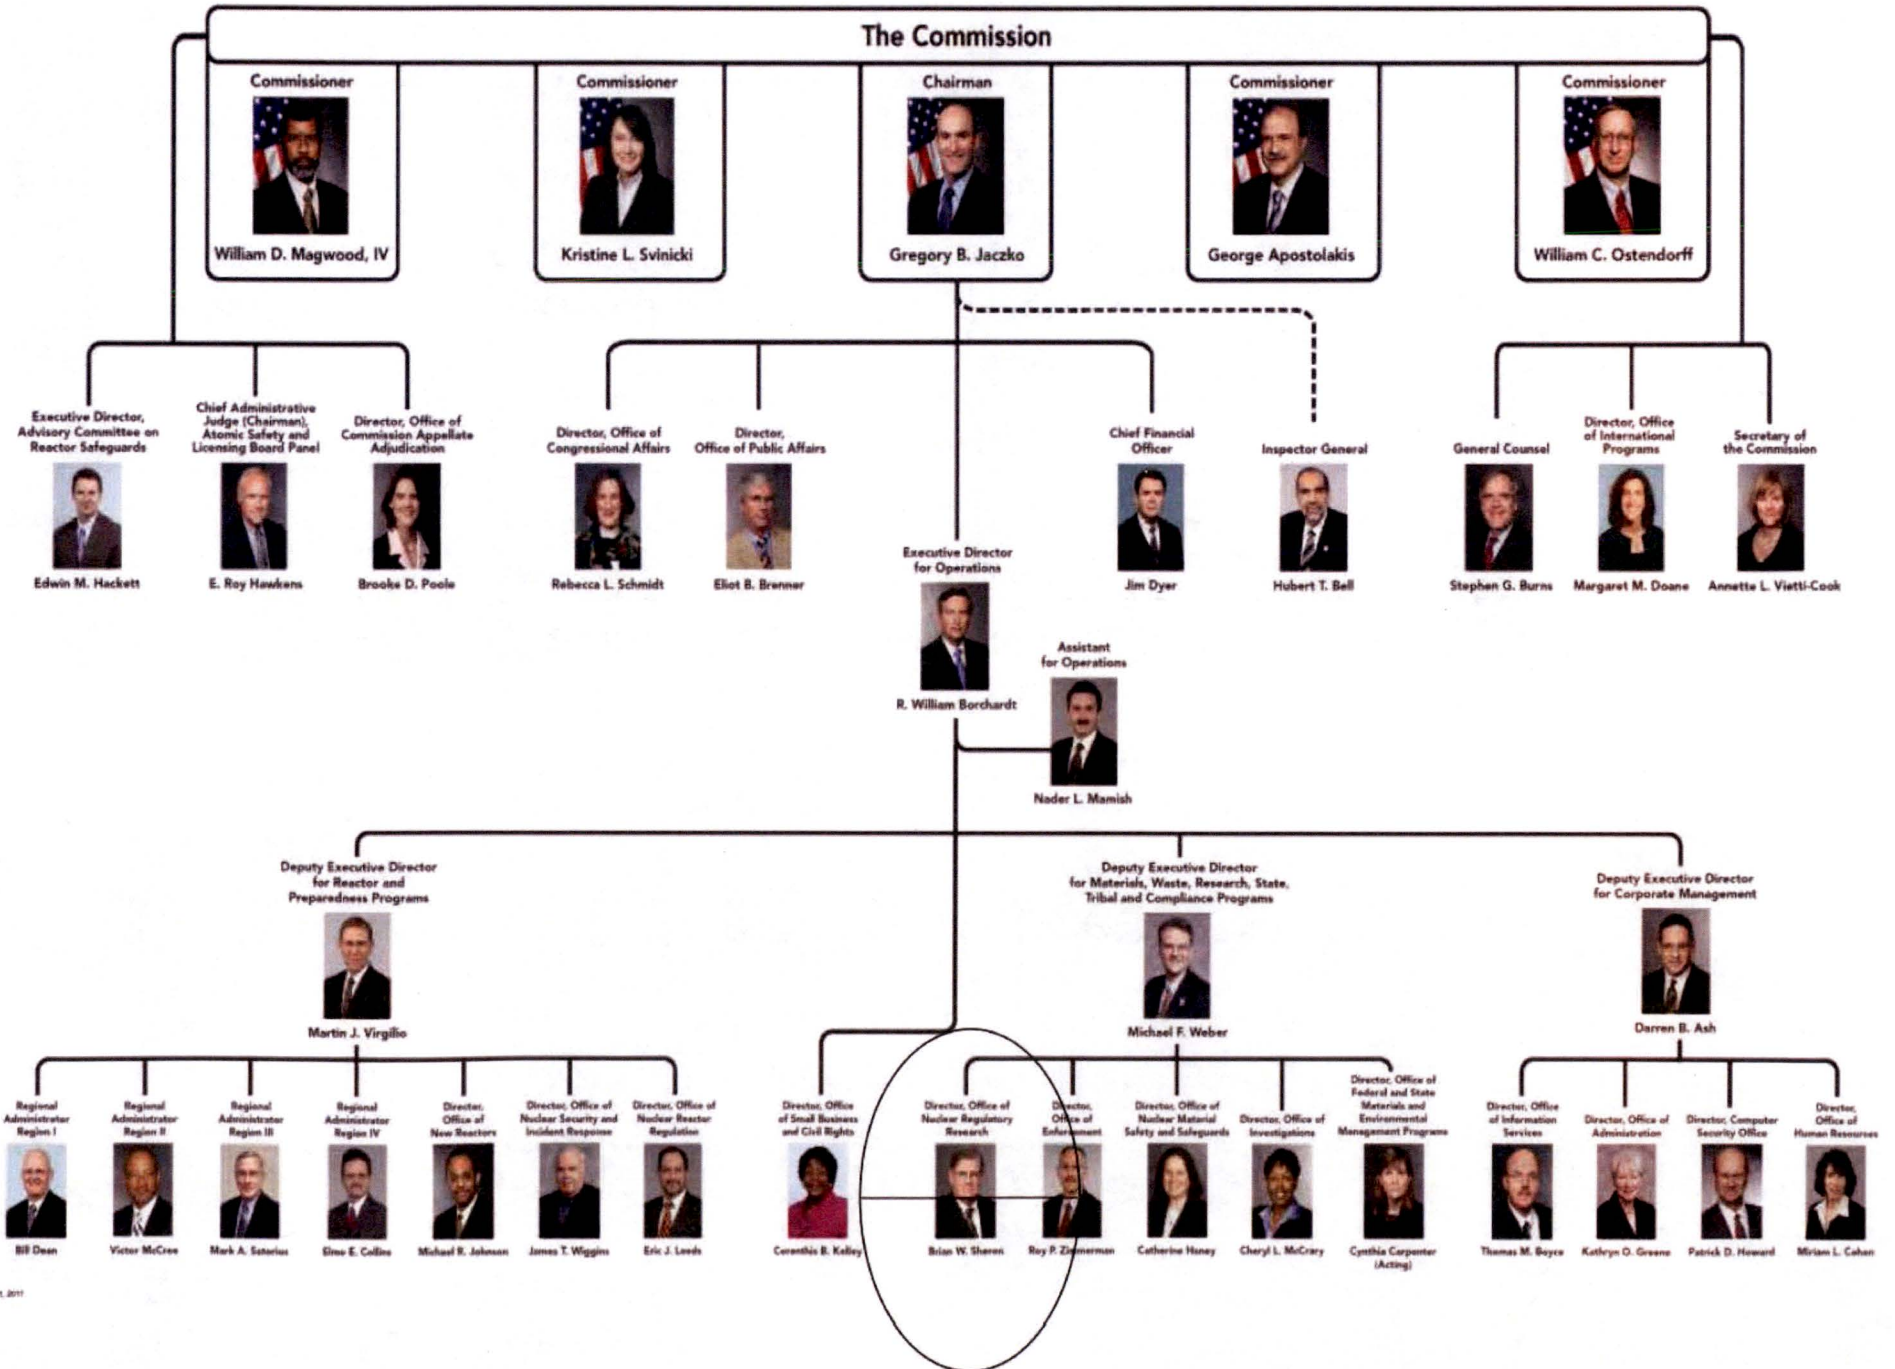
The Commission

Commissioner
William D. Magwood, IV

Commissioner
Kristine L. Svinicki

Chairman
Gregory B. Jaczko

Commissioner
George Apostolakis

Commissioner
William C. Ostendorff

Executive Director, Advisory Committee on Reactor Safeguards
Edwin M. Hackett

Chief Administrative Judge (Chairman), Atomic Safety and Licensing Board Panel
E. Roy Hawkens

Director, Office of Commission Appellate Adjudication
Brooke D. Poole

Director, Office of Congressional Affairs
Rebecca L. Schmidt

Director, Office of Public Affairs
Eliot B. Brenner

Chief Financial Officer
Jim Dyer

Inspector General
Hubert T. Bell

General Counsel
Stephen G. Burns

Director, Office of International Programs
Margaret M. Doane

Secretary of the Commission
Annette L. Vietti-Cook

Executive Director for Operations
R. William Borchardt

Assistant for Operations
Nader L. Mamish

Deputy Executive Director for Reactor and Preparedness Programs
Martin J. Virgilio

Deputy Executive Director for Materials, Waste, Research, State, Tribal and Compliance Programs
Michael F. Weber

Deputy Executive Director for Corporate Management
Darren B. Ash

Regional Administrator Region I
Bill Dean

Regional Administrator Region II
Victor McCree

Regional Administrator Region III
Mark A. Satorius

Regional Administrator Region IV
Elmo E. Collins

Director, Office of New Reactors
Michael R. Johnson

Director, Office of Nuclear Security and Incident Response
James T. Wiggins

Director, Office of Nuclear Reactor Regulation
Eric J. Leeds

Director, Office of Small Business and Civil Rights
Corenthis B. Kelley

Director, Office of Nuclear Regulatory Research
Brian W. Sheron

Director, Office of Enforcement
Roy P. Zimmerman

Director, Office of Nuclear Material Safety and Safeguards
Catherine Haney

Director, Office of Investigations
Cheryl L. McCrary

Director, Office of Federal and State Materials and Environmental Management Programs
Cynthia Carpenter (Acting)

Director, Office of Information Services
Thomas M. Boyce

Director, Office of Administration
Kathryn O. Greene

Director, Computer Security Office
Patrick D. Howard

Director, Office of Human Resources
Miriam L. Cohen

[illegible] 2011